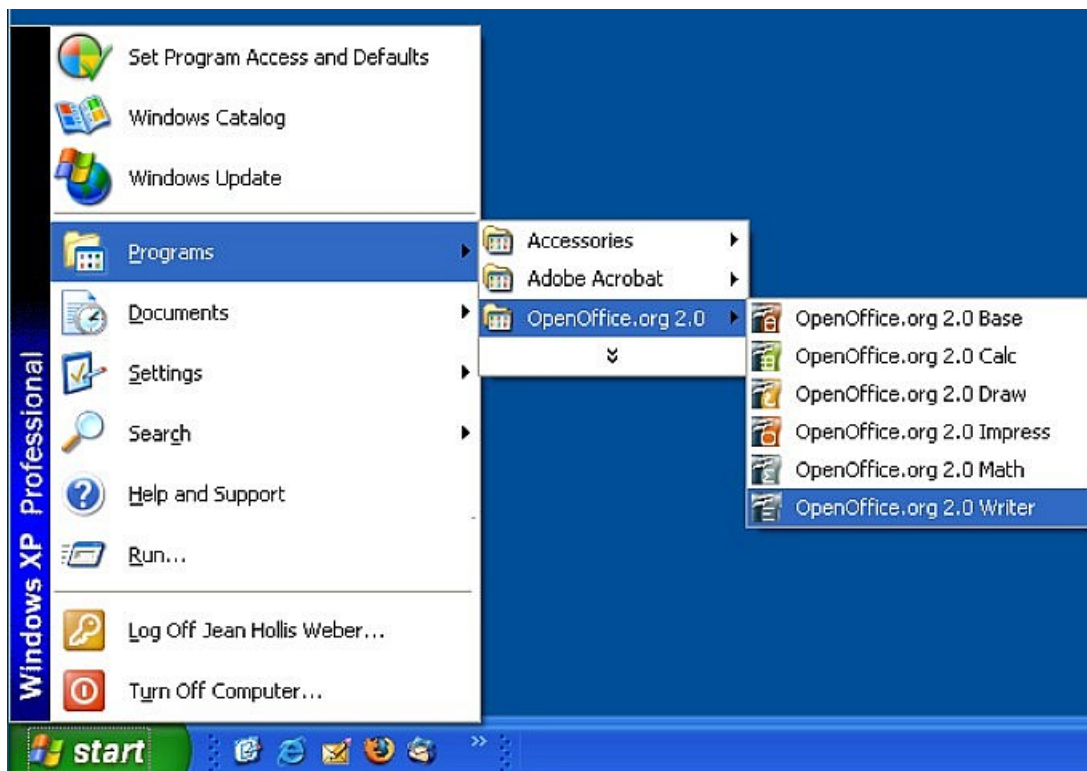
Windows XP Professional

Set Program Access and Defaults
Windows Catalog
Windows Update
Programs
Documents
Settings
Search
Help and Support
Run...
Log Off Jean Hollis Weber...
Turn Off Computer...

Accessories
Adobe Acrobat
OpenOffice.org 2.0

OpenOffice.org 2.0 Base
OpenOffice.org 2.0 Calc
OpenOffice.org 2.0 Draw
OpenOffice.org 2.0 Impress
OpenOffice.org 2.0 Math
OpenOffice.org 2.0 Writer

start